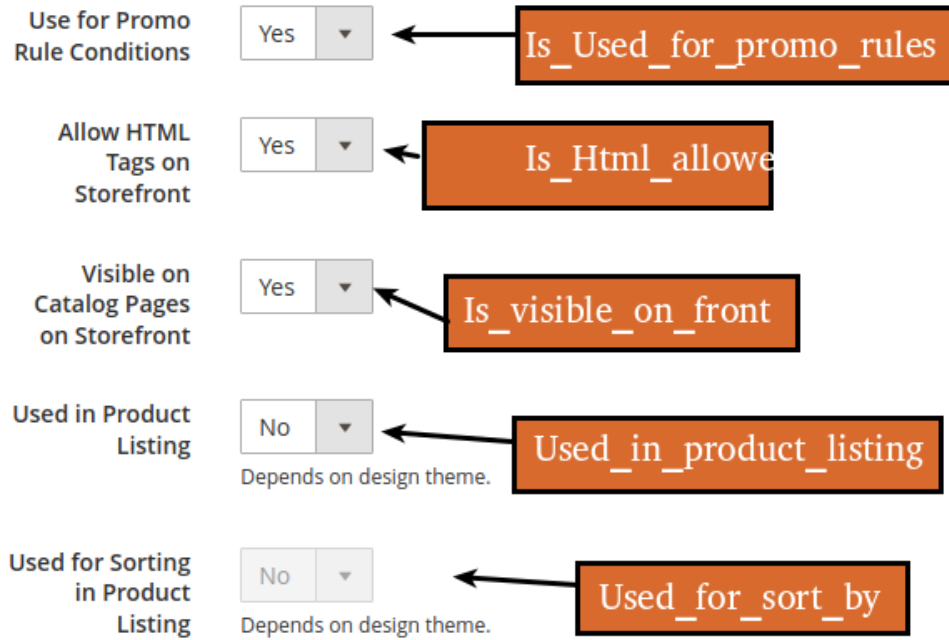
Use for Promo Rule Conditions

Yes

Is_Used_for_promo_rules

Allow HTML Tags on Storefront

Yes

Is_Html_allowe

Visible on Catalog Pages on Storefront

Yes

Is_visible_on_front

Used in Product Listing

No

Depends on design theme.

Used_in_product_listing

Used for Sorting in Product Listing

No

Depends on design theme.

Used_for_sort_by